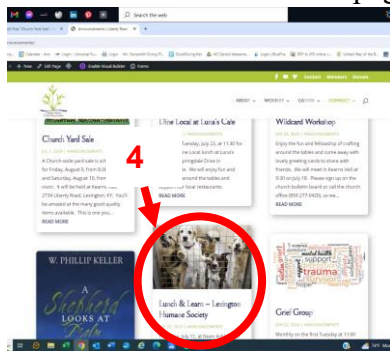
Search the web

Announcements | Liberty Roa

nnouncements/

New Edit Page Enable Visual Builder Events

ABOUT WORSHIP GATHER CONNECT

Church Yard Sale

| ANNOUNCEMENTS

A Church-wide yard sale is sch for Friday, August 9, from 8:00 and Saturday, August 10, from noon. It will be held at Kearns 2759 Liberty Road, Lexington, KY. You'll be amazed at the many good quality items available. This is one you...

READ MORE

Dine Local at Luna's Cafe

| ANNOUNCEMENTS

Tuesday, July 23, at 11:30 for ne Local lunch at Luna's pringdale Drive in on. We will enjoy fun and around the tables and support our local restaurants.

READ MORE

Wildcard Workshop

| ANNOUNCEMENTS

Enjoy the fun and fellowship of crafting around the tables and come away with lovely greeting cards to share with friends. We will meet in Kearns Hall at 9:30 on July 16. Please sign up on the church bulletin board or call the church office (859-277-0420), so we...

READ MORE

4

W. PHILLIP KELLER

A Shepherd LOOKS AT

Lunch & Learn – Lexington Humane Society

Grief Group

| ANNOUNCEMENTS

support trauma

Monthly on the first Tuesday at 11:00